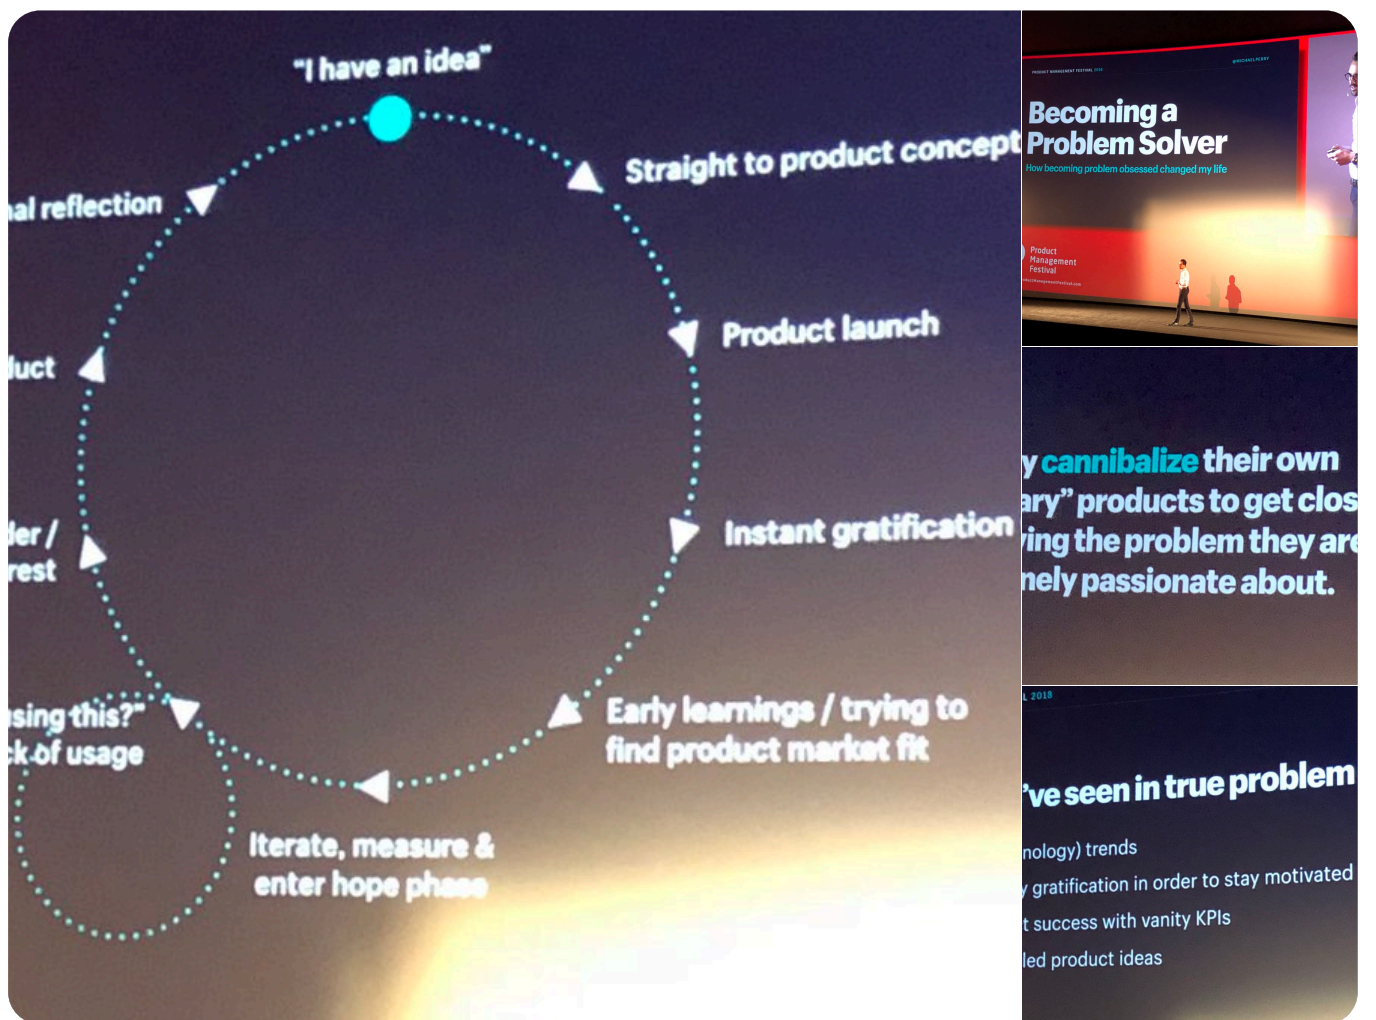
"I have an idea"

Straight to product concept

Product launch

Instant gratification

Early learnings / trying to find product market fit

Iterate, measure & enter hope phase

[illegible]sing this?" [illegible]k of usage

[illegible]der / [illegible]rest

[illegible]duct

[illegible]al reflection

PRODUCT MANAGEMENT FESTIVAL 2018

@MICHAELPERRY

Becoming a Problem Solver

How becoming problem obsessed changed my life

Product Management Festival

productmanagementfestival.com

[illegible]y cannibalize their own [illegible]ary" products to get clos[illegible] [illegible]ing the problem they are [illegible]nely passionate about.

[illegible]L 2018

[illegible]'ve seen in true problem

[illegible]nology) trends

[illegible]y gratification in order to stay motivated

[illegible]t success with vanity KPIs

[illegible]led product ideas